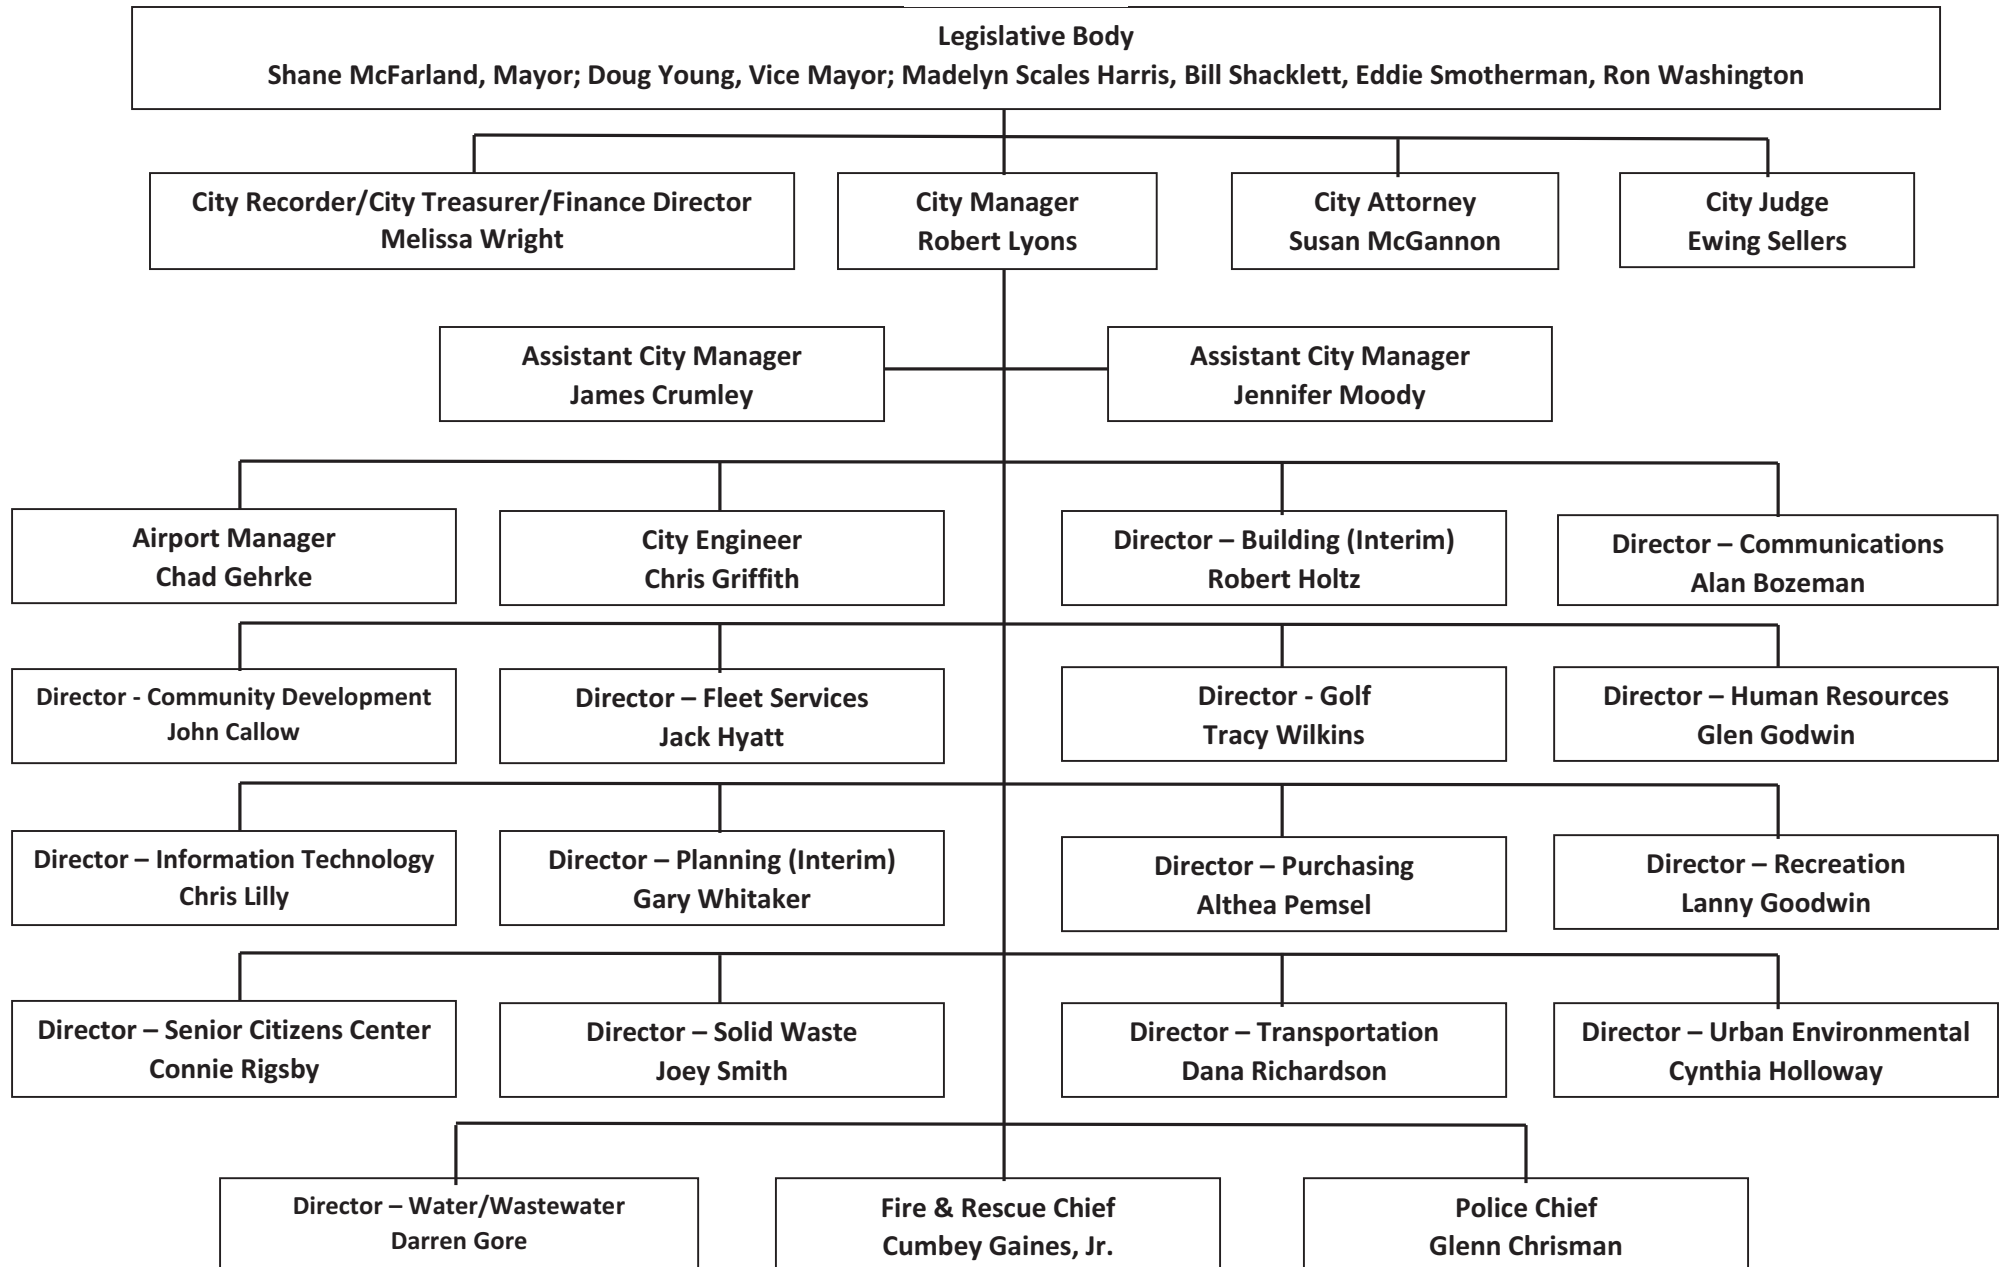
Legislative Body
Shane McFarland, Mayor; Doug Young, Vice Mayor; Madelyn Scales Harris, Bill Shacklett, Eddie Smotherman, Ron Washington

City Recorder/City Treasurer/Finance Director
Melissa Wright

City Manager
Robert Lyons

City Attorney
Susan McGannon

City Judge
Ewing Sellers

Assistant City Manager
James Crumley

Assistant City Manager
Jennifer Moody

Airport Manager
Chad Gehrke

City Engineer
Chris Griffith

Director – Building (Interim)
Robert Holtz

Director – Communications
Alan Bozeman

Director - Community Development
John Callow

Director – Fleet Services
Jack Hyatt

Director - Golf
Tracy Wilkins

Director – Human Resources
Glen Godwin

Director – Information Technology
Chris Lilly

Director – Planning (Interim)
Gary Whitaker

Director – Purchasing
Althea Pemsel

Director – Recreation
Lanny Goodwin

Director – Senior Citizens Center
Connie Rigsby

Director – Solid Waste
Joey Smith

Director – Transportation
Dana Richardson

Director – Urban Environmental
Cynthia Holloway

Director – Water/Wastewater
Darren Gore

Fire & Rescue Chief
Cumbey Gaines, Jr.

Police Chief
Glenn Chrisman